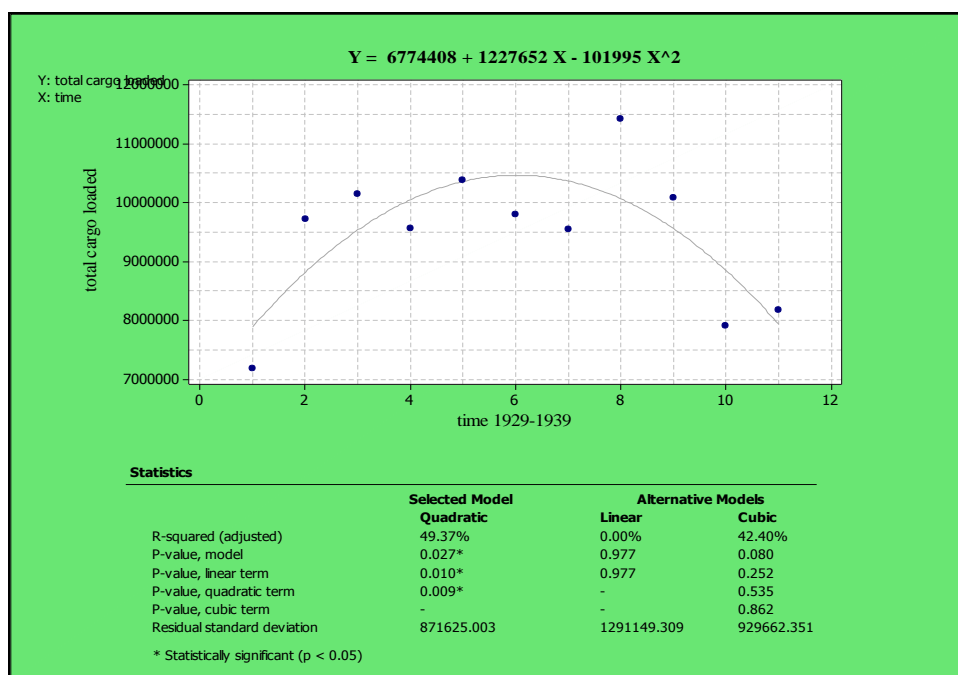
Y = 6774408 + 1227652 X - 101995 X^2

Y: total cargo loaded
X: time

12000000
11000000
10000000
9000000
8000000
7000000

total cargo loaded

0 2 4 6 8 10 12

time 1929-1939

Statistics

| | Selected Model | Alternative Models | |
|---|---|---|---|
| | Quadratic | Linear | Cubic |
| R-squared (adjusted) | 49.37% | 0.00% | 42.40% |
| P-value, model | 0.027* | 0.977 | 0.080 |
| P-value, linear term | 0.010* | 0.977 | 0.252 |
| P-value, quadratic term | 0.009* | - | 0.535 |
| P-value, cubic term | - | - | 0.862 |
| Residual standard deviation | 871625.003 | 1291149.309 | 929662.351 |

* Statistically significant (p < 0.05)